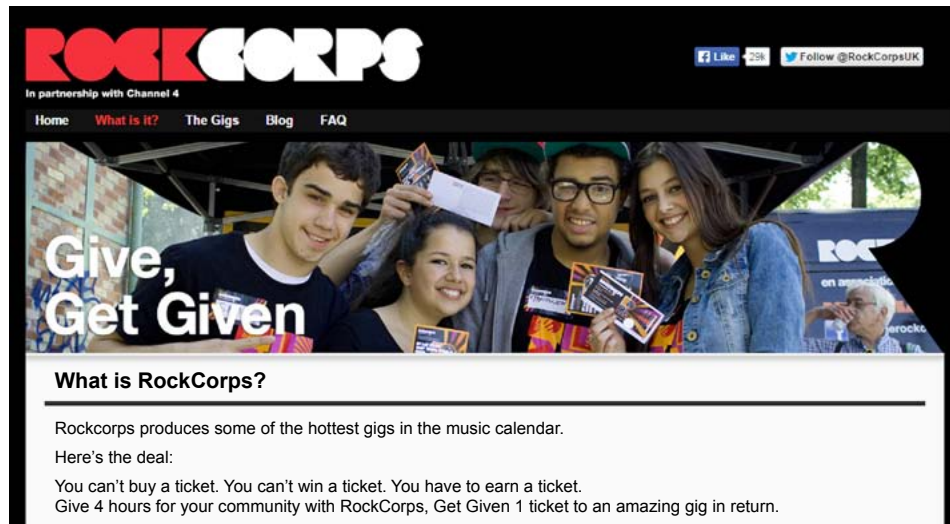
ROCKCORPS

In partnership with Channel 4

Like 29k

Follow @RockCorpsUK

Home What is it? The Gigs Blog FAQ

Give, Get Given

ROC

on associa

What is RockCorps?

Rockcorps produces some of the hottest gigs in the music calendar.

Here's the deal:

You can't buy a ticket. You can't win a ticket. You have to earn a ticket.
Give 4 hours for your community with RockCorps, Get Given 1 ticket to an amazing gig in return.